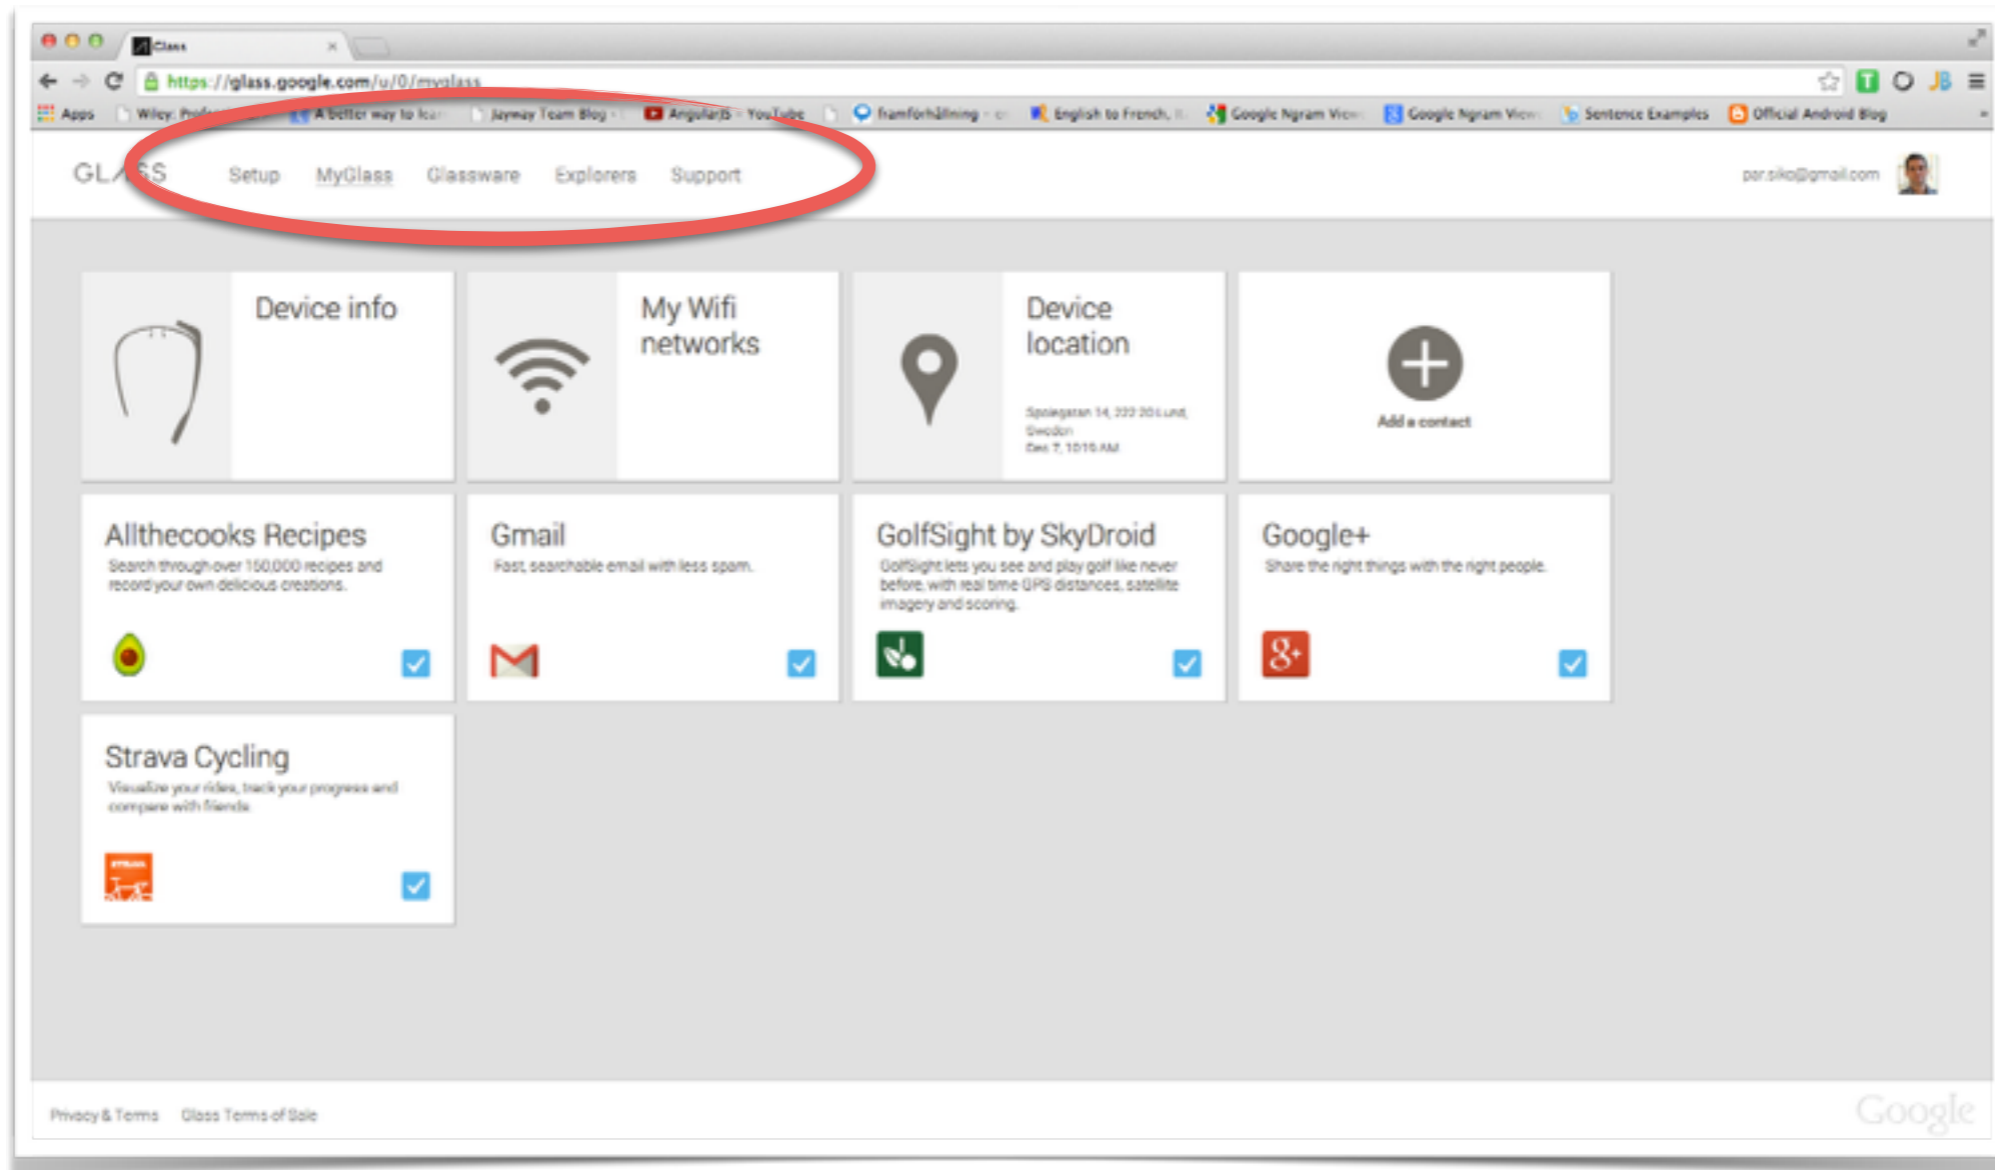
Glass

https://glass.google.com/u/0/myglass

Apps Wiley: Prof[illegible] A better way to lear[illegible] Jayway Team Blog AngularJS - YouTube framförhållning English to French, Google Ngram View Google Ngram View Sentence Examples Official Android Blog

GLASS Setup MyGlass Glassware Explorers Support

par.siko@gmail.com

Device info

My Wifi networks

Device location

Spolegatan 14, 222 20 Lund, Sweden
Dec 7, 10:10 AM

Add a contact

Allthecooks Recipes
Search through over 150,000 recipes and record your own delicious creations.

Gmail
Fast, searchable email with less spam.

GolfSight by SkyDroid
GolfSight lets you see and play golf like never before, with real time GPS distances, satellite imagery and scoring.

Google+
Share the right things with the right people.

Strava Cycling
Visualize your rides, track your progress and compare with friends.

Privacy & Terms Glass Terms of Sale

Google